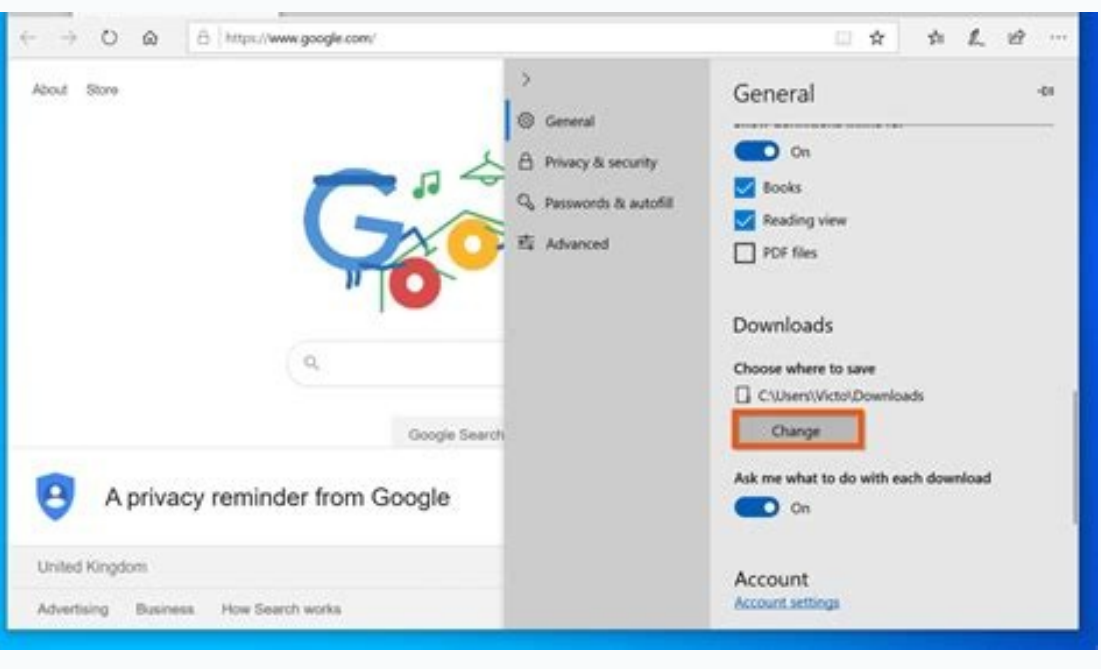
https://www.google.com/

About Store

Google Search

A privacy reminder from Google

United Kingdom

Advertising Business How Search works

General
Privacy & security
Passwords & autofill
Advanced

General

On

Books

Reading view

PDF files

Downloads

Choose where to save

C:\Users\Victo\Downloads

Change

Ask me what to do with each download

On

Account

Account settings